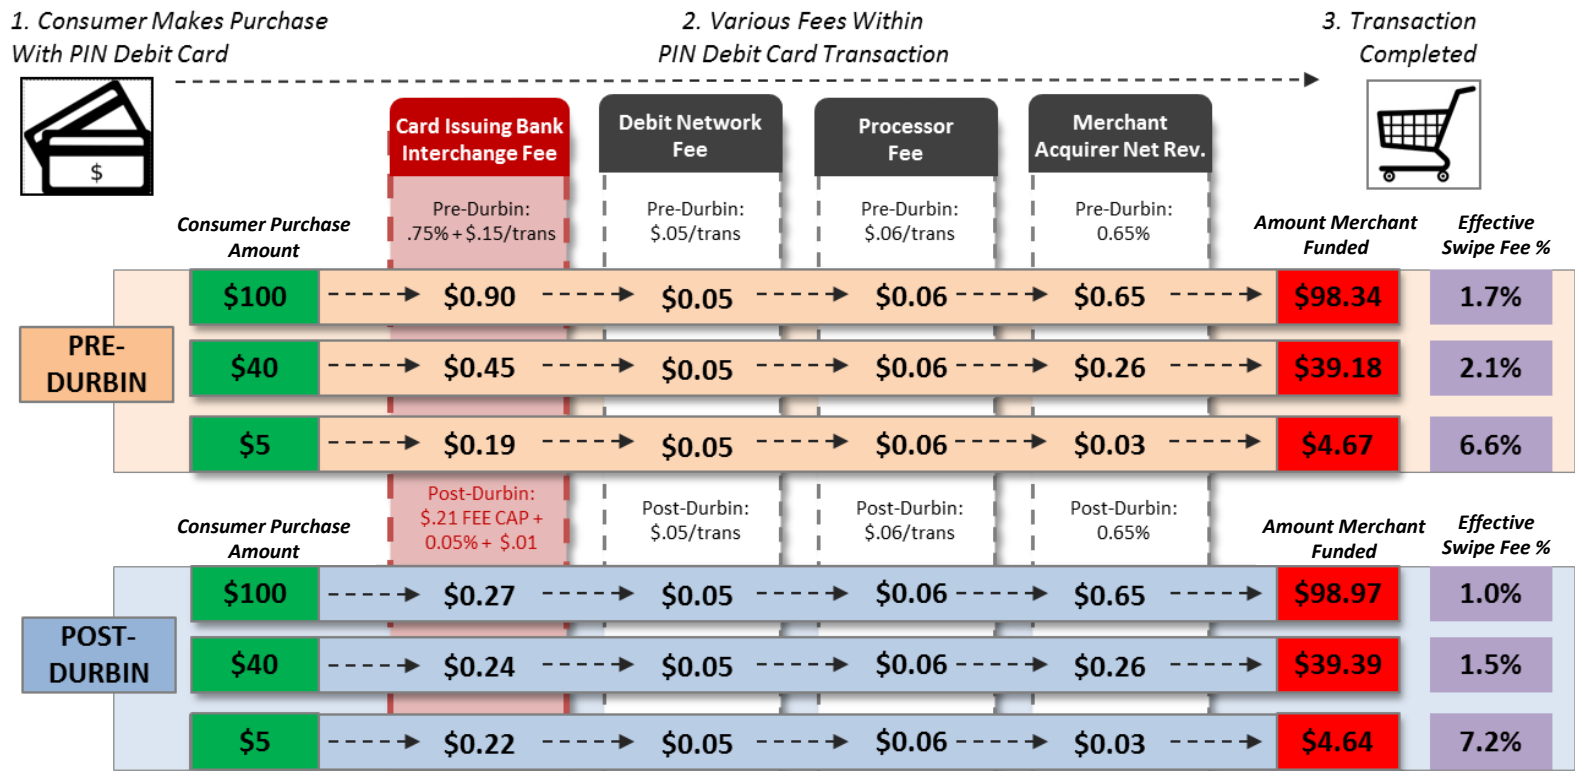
1. Consumer Makes Purchase With PIN Debit Card

2. Various Fees Within PIN Debit Card Transaction

3. Transaction Completed

$

Card Issuing Bank Interchange Fee

Debit Network Fee

Processor Fee

Merchant Acquirer Net Rev.

Consumer Purchase Amount

Pre-Durbin: .75% + $.15/trans

Pre-Durbin: $.05/trans

Pre-Durbin: $.06/trans

Pre-Durbin: 0.65%

Amount Merchant Funded

Effective Swipe Fee %

PRE-DURBIN

| $100 | $0.90 | $0.05 | $0.06 | $0.65 | $98.34 | 1.7% |
|---|---|---|---|---|---|---|
| $40 | $0.45 | $0.05 | $0.06 | $0.26 | $39.18 | 2.1% |
| $5 | $0.19 | $0.05 | $0.06 | $0.03 | $4.67 | 6.6% |

Consumer Purchase Amount

Post-Durbin: $.21 FEE CAP + 0.05% + $.01

Post-Durbin: $.05/trans

Post-Durbin: $.06/trans

Post-Durbin: 0.65%

Amount Merchant Funded

Effective Swipe Fee %

POST-DURBIN

| $100 | $0.27 | $0.05 | $0.06 | $0.65 | $98.97 | 1.0% |
|---|---|---|---|---|---|---|
| $40 | $0.24 | $0.05 | $0.06 | $0.26 | $39.39 | 1.5% |
| $5 | $0.22 | $0.05 | $0.06 | $0.03 | $4.64 | 7.2% |